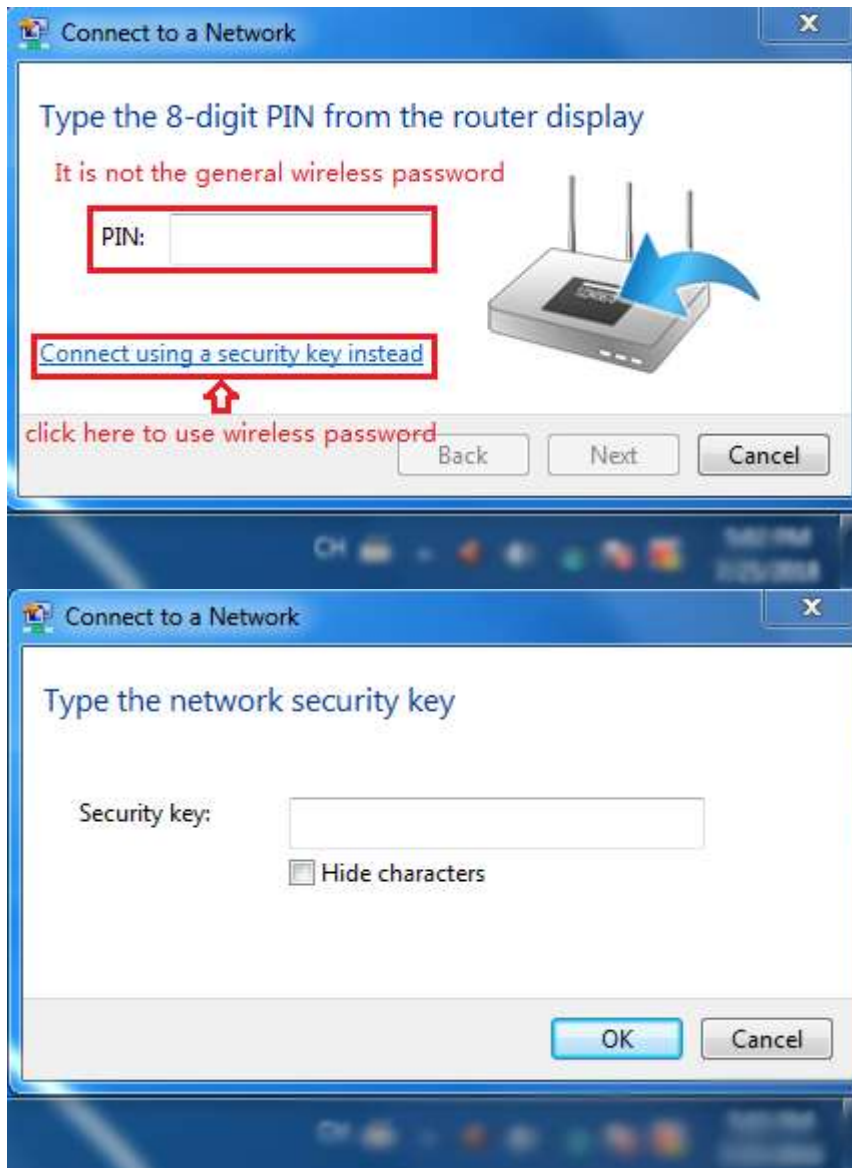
Connect to a Network

Type the 8-digit PIN from the router display

It is not the general wireless password

PIN:

Connect using a security key instead

click here to use wireless password

Back Next Cancel

CH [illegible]

Connect to a Network

Type the network security key

Security key:

Hide characters

OK Cancel

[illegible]